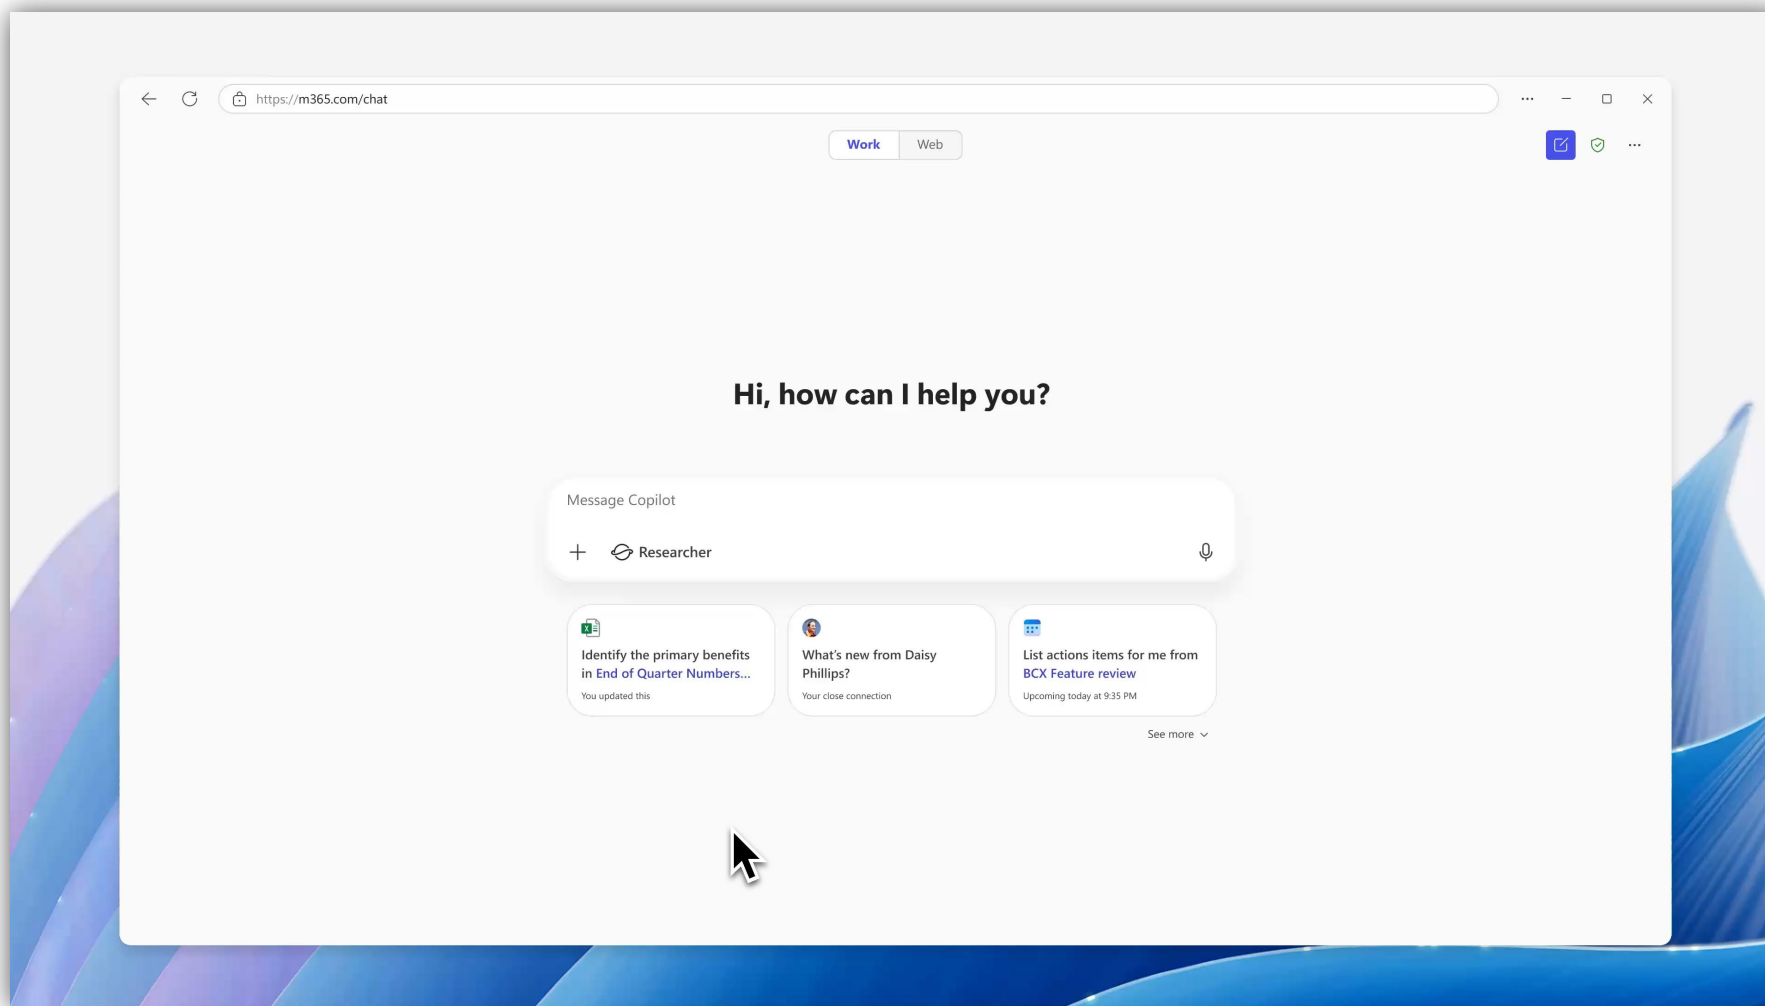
https://m365.com/chat

Work Web

Hi, how can I help you?

Message Copilot

Researcher

Identify the primary benefits in End of Quarter Numbers...
You updated this

What's new from Daisy Phillips?
Your close connection

List actions items for me from BCX Feature review
Upcoming today at 9:35 PM

See more